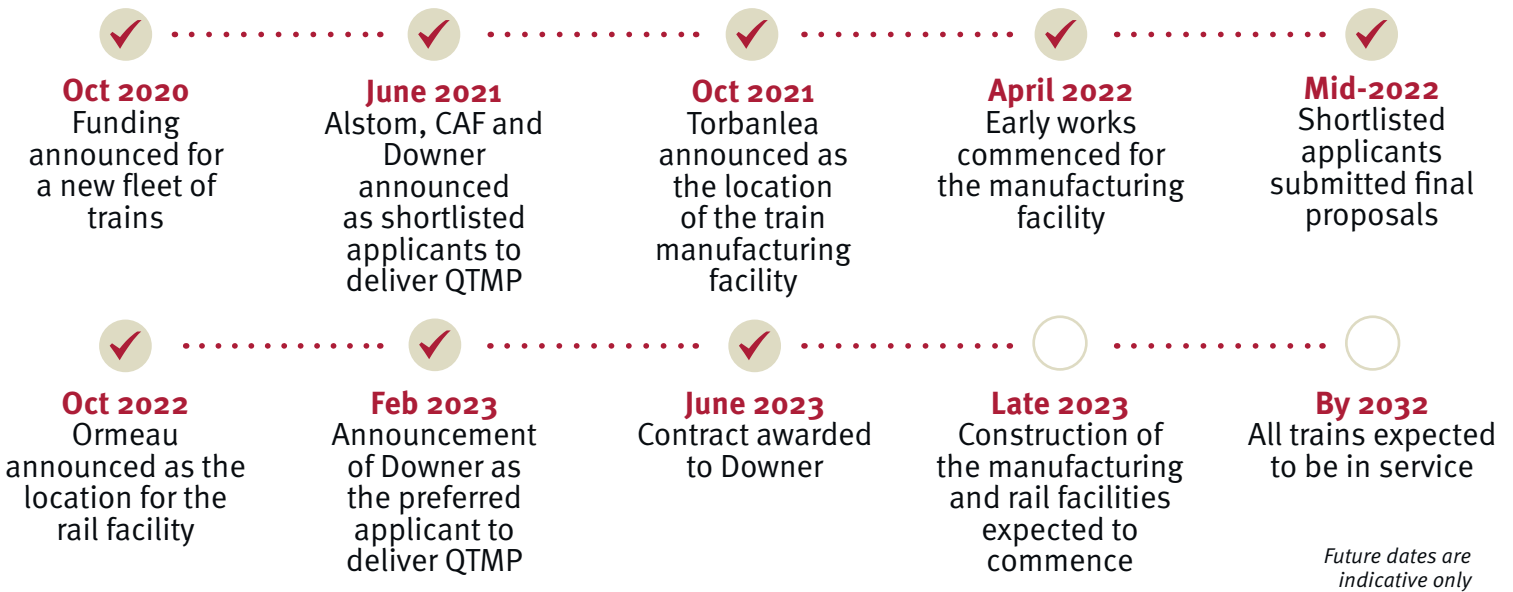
Oct 2020
Funding announced for a new fleet of trains

June 2021
Alstom, CAF and Downer announced as shortlisted applicants to deliver QTMP

Oct 2021
Torbanlea announced as the location of the train manufacturing facility

April 2022
Early works commenced for the manufacturing facility

Mid-2022
Shortlisted applicants submitted final proposals

Oct 2022
Ormeau announced as the location for the rail facility

Feb 2023
Announcement of Downer as the preferred applicant to deliver QTMP

June 2023
Contract awarded to Downer

Late 2023
Construction of the manufacturing and rail facilities expected to commence

By 2032
All trains expected to be in service

Future dates are indicative only